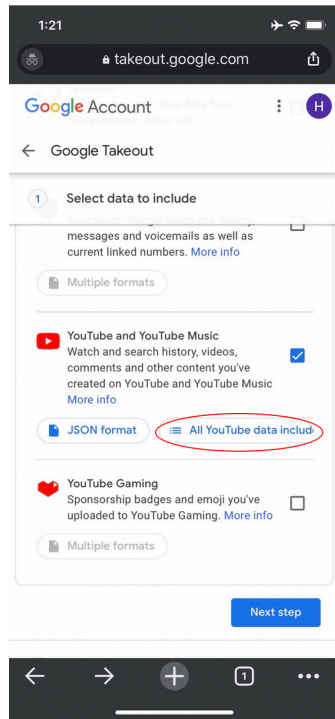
1:21

takeout.google.com

Google Account

H

Google Takeout

1 Select data to include

messages and voicemails as well as current linked numbers. More info

Multiple formats

YouTube and YouTube Music

Watch and search history, videos, comments and other content you've created on YouTube and YouTube Music More info

JSON format

All YouTube data includ

YouTube Gaming

Sponsorship badges and emoji you've uploaded to YouTube Gaming. More info

Multiple formats

Next step

1